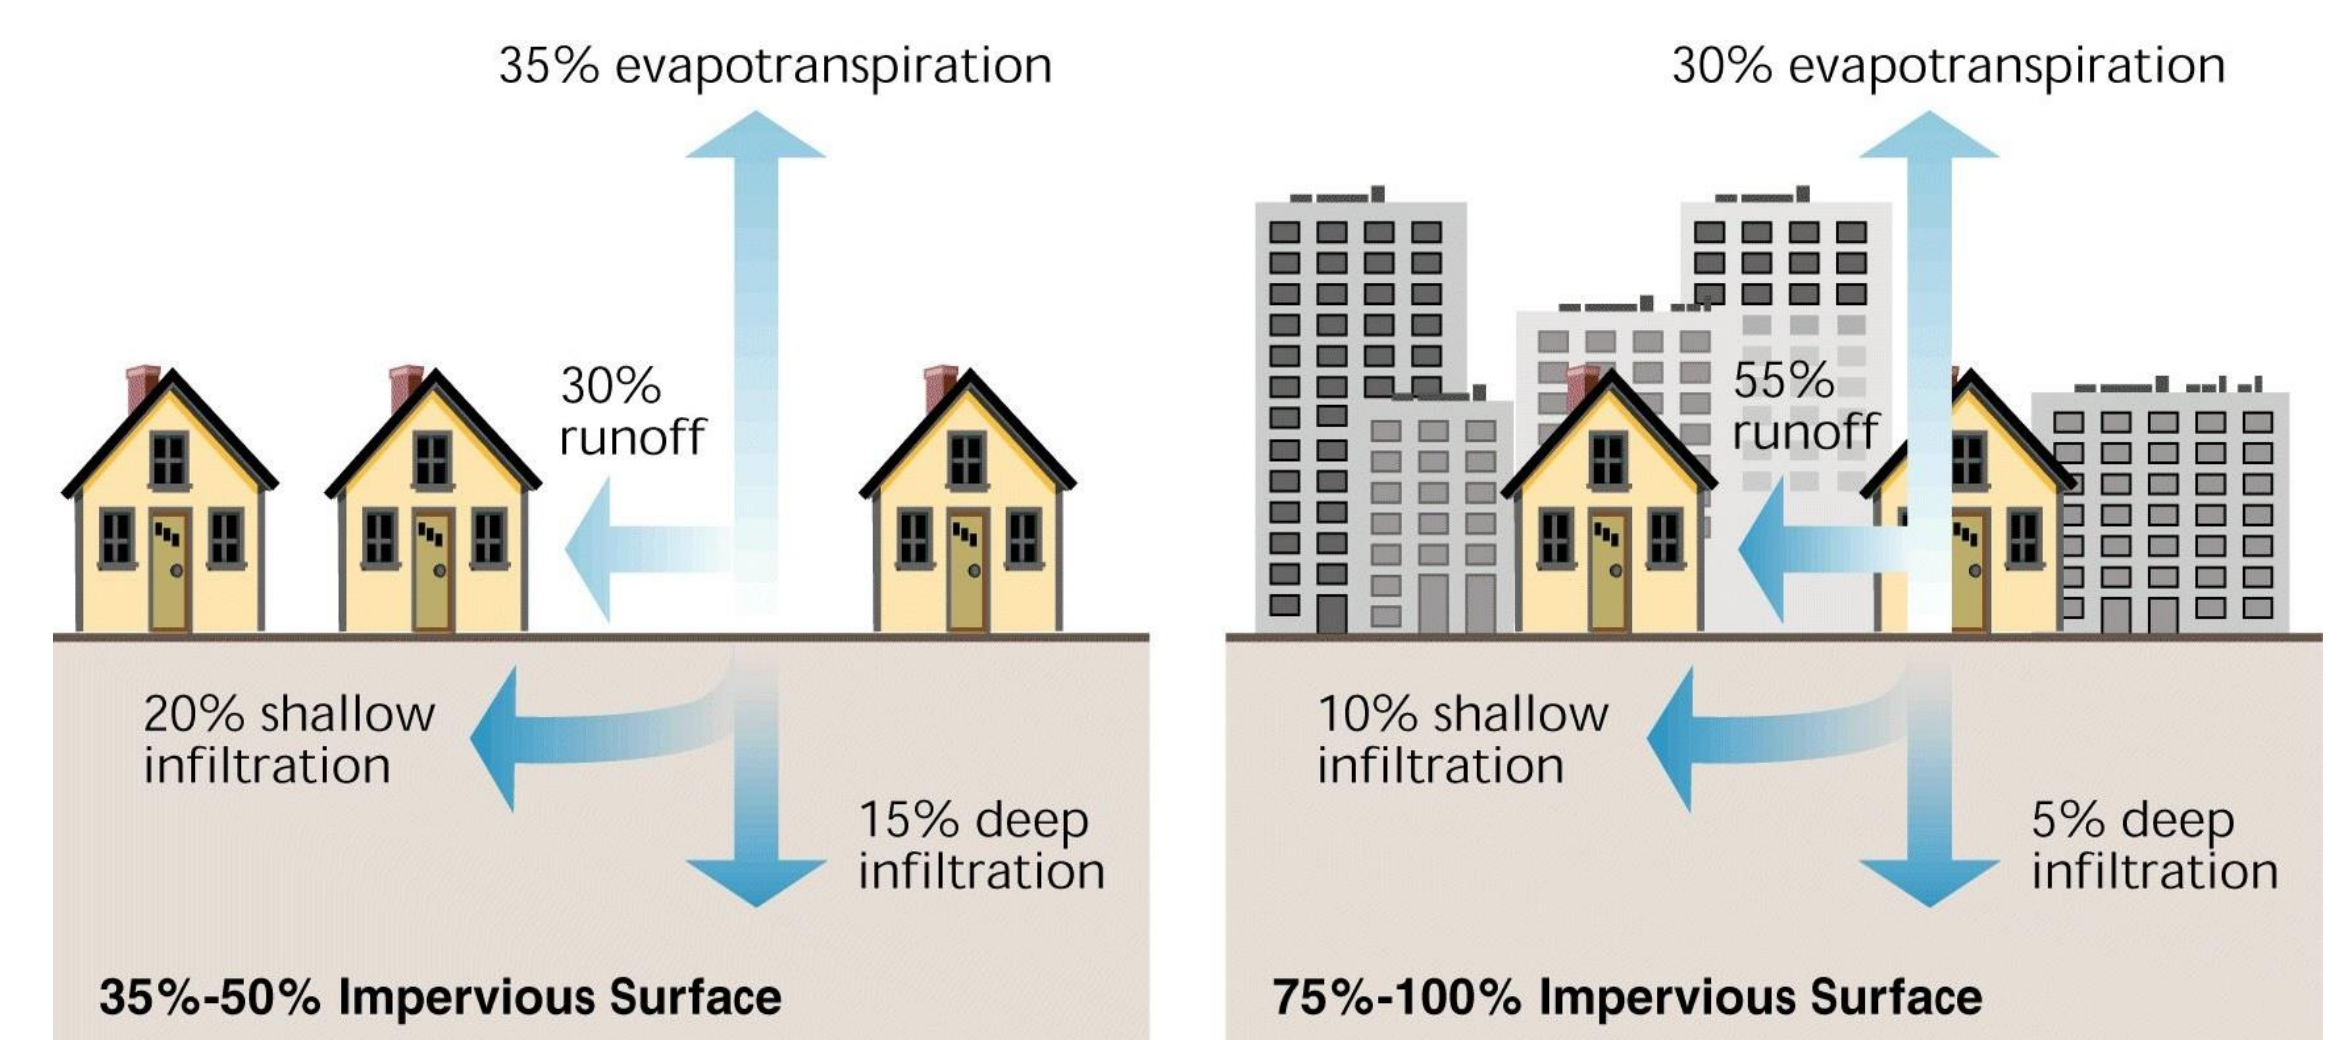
35% evapotranspiration

30% runoff

20% shallow infiltration

15% deep infiltration

35%-50% Impervious Surface

30% evapotranspiration

55% runoff

10% shallow infiltration

5% deep infiltration

75%-100% Impervious Surface